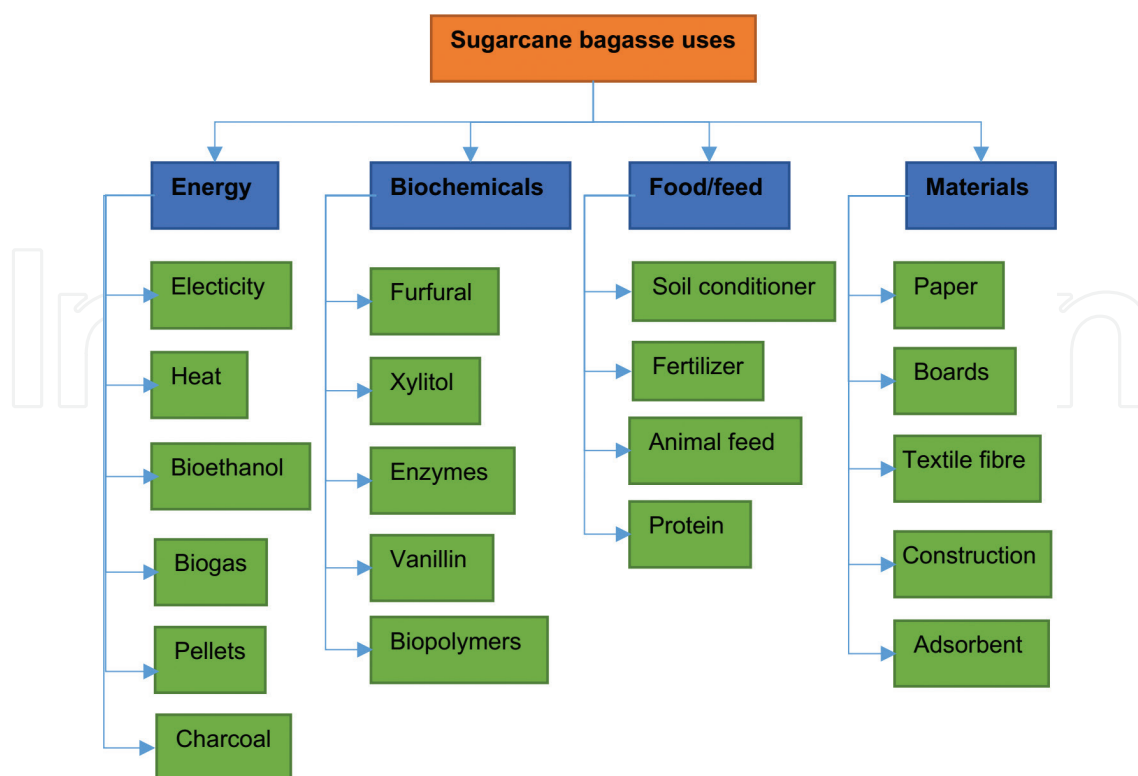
Sugarcane bagasse uses

Energy
Electicity
Heat
Bioethanol
Biogas
Pellets
Charcoal

Biochemicals
Furfural
Xylitol
Enzymes
Vanillin
Biopolymers

Food/feed
Soil conditioner
Fertilizer
Animal feed
Protein

Materials
Paper
Boards
Textile fibre
Construction
Adsorbent